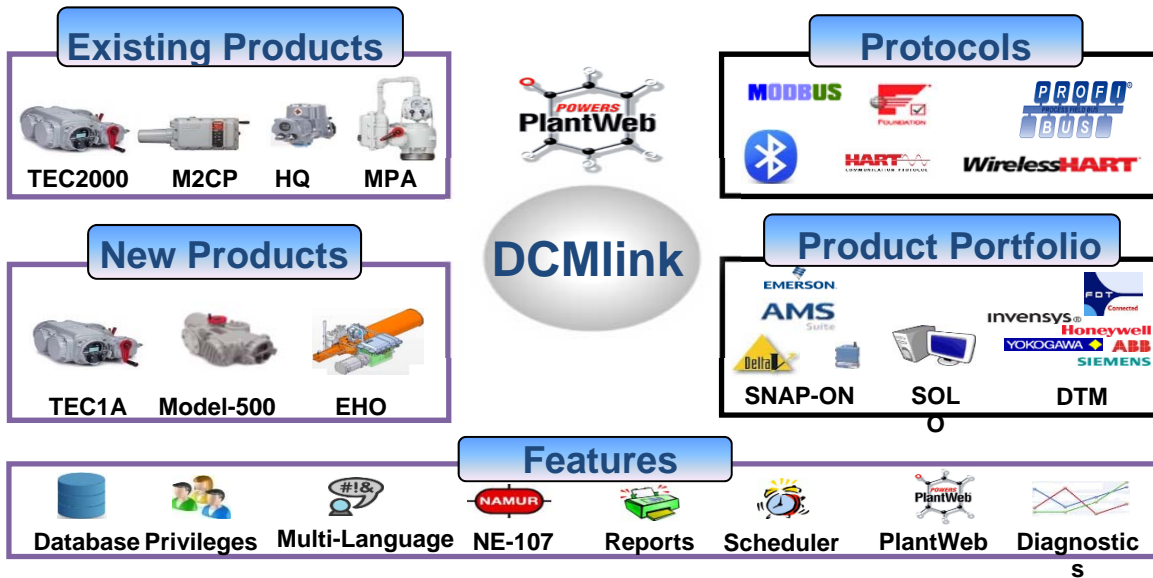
Existing Products

TEC2000 M2CP HQ MPA

POWERS PlantWeb

Protocols

MODBUS

FOUNDATION

PROFI BUS PROCESS FIELD BUS

HART COMMUNICATION PROTOCOL

WirelessHART

New Products

DCMlink

Product Portfolio

EMERSON.

AMS Suite

Delta

FDT Connected

invensys

Honeywell

YOKOGAWA

ABB

SIEMENS

TEC1A Model-500 EHO

SNAP-ON SOLO DTM

Features

#!&

NAMUR

POWERS PlantWeb

Database Privileges Multi-Language NE-107 Reports Scheduler PlantWeb Diagnostics